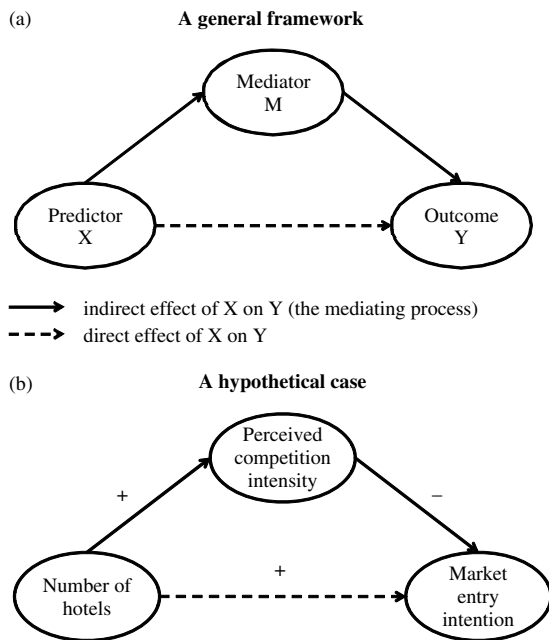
(a)

A general framework

Mediator
M

Predictor
X

Outcome
Y

indirect effect of X on Y (the mediating process)
direct effect of X on Y

(b)

A hypothetical case

Perceived
competition
intensity

+

–

Number of
hotels

+

Market
entry
intention